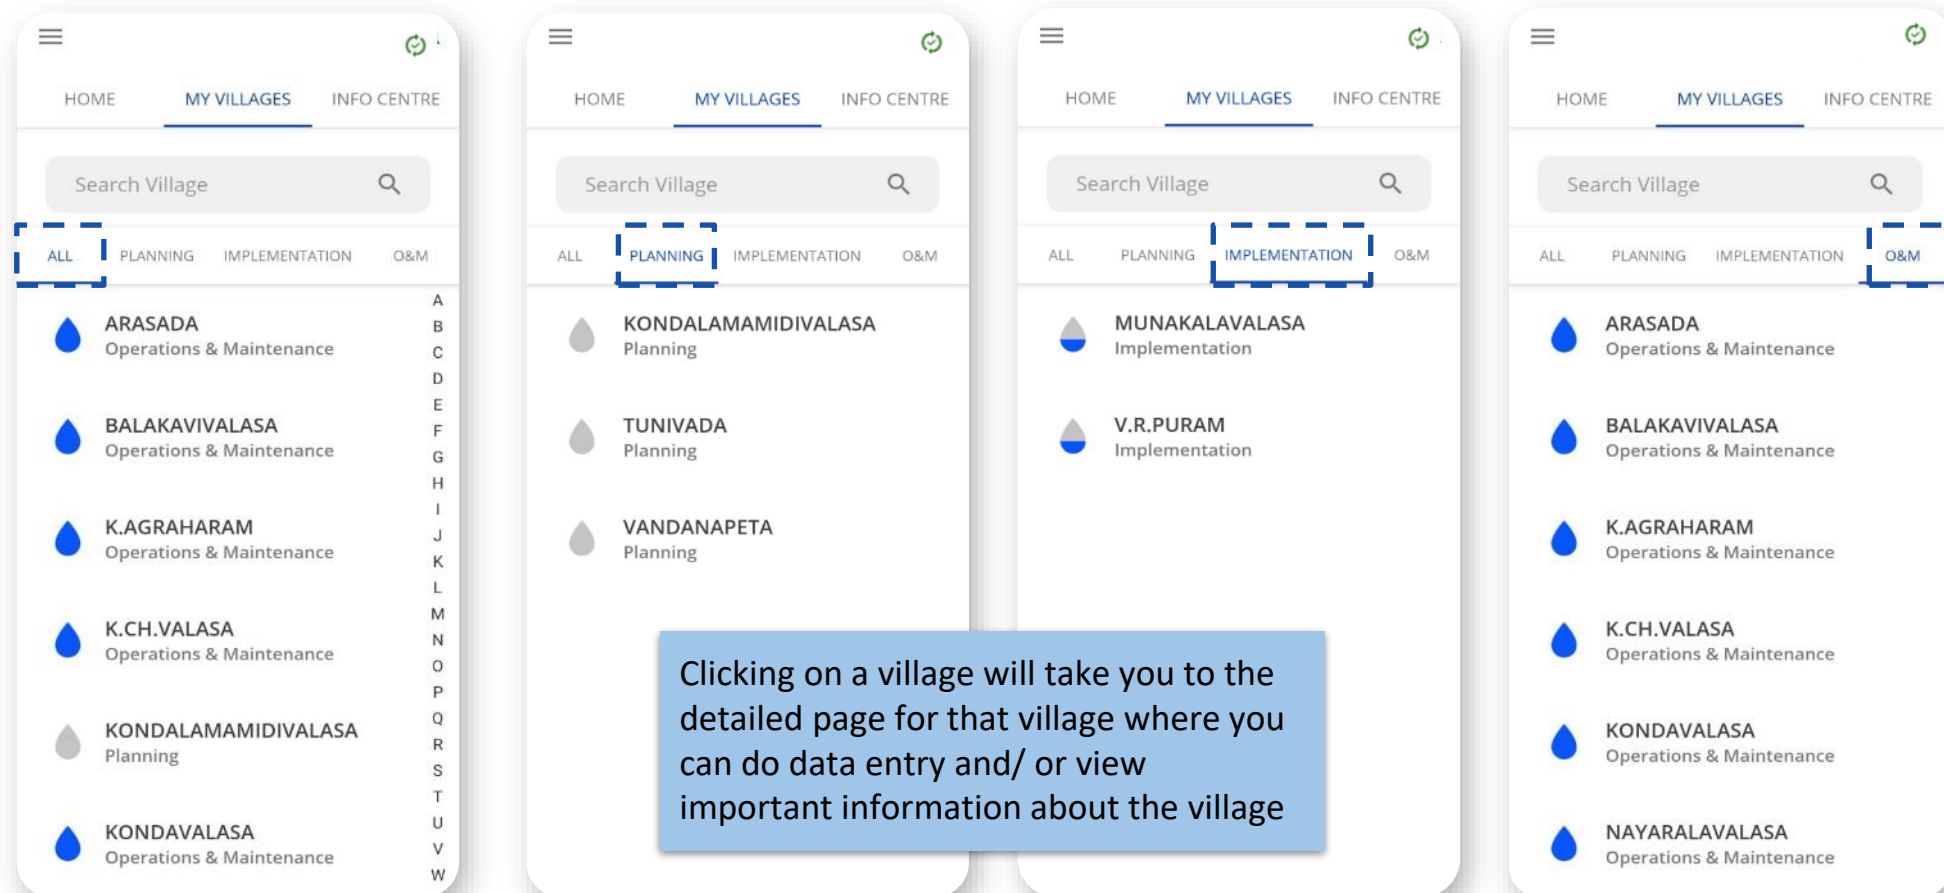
HOME MY VILLAGES INFO CENTRE

Search Village

ALL PLANNING IMPLEMENTATION O&M

ARASADA
Operations & Maintenance

BALAKAVIVALASA
Operations & Maintenance

K.AGRAHARAM
Operations & Maintenance

K.CH.VALASA
Operations & Maintenance

KONDALAMAMIDIVALASA
Planning

KONDAVALASA
Operations & Maintenance

A B C D E F G H I J K L M N O P Q R S T U V W

HOME MY VILLAGES INFO CENTRE

Search Village

ALL PLANNING IMPLEMENTATION O&M

KONDALAMAMIDIVALASA
Planning

TUNIVADA
Planning

VANDANAPETA
Planning

HOME MY VILLAGES INFO CENTRE

Search Village

ALL PLANNING IMPLEMENTATION O&M

MUNAKALAVALASA
Implementation

V.R.PURAM
Implementation

Clicking on a village will take you to the detailed page for that village where you can do data entry and/ or view important information about the village

HOME MY VILLAGES INFO CENTRE

Search Village

ALL PLANNING IMPLEMENTATION O&M

ARASADA
Operations & Maintenance

BALAKAVIVALASA
Operations & Maintenance

K.AGRAHARAM
Operations & Maintenance

K.CH.VALASA
Operations & Maintenance

KONDAVALASA
Operations & Maintenance

NAYARALAVALASA
Operations & Maintenance